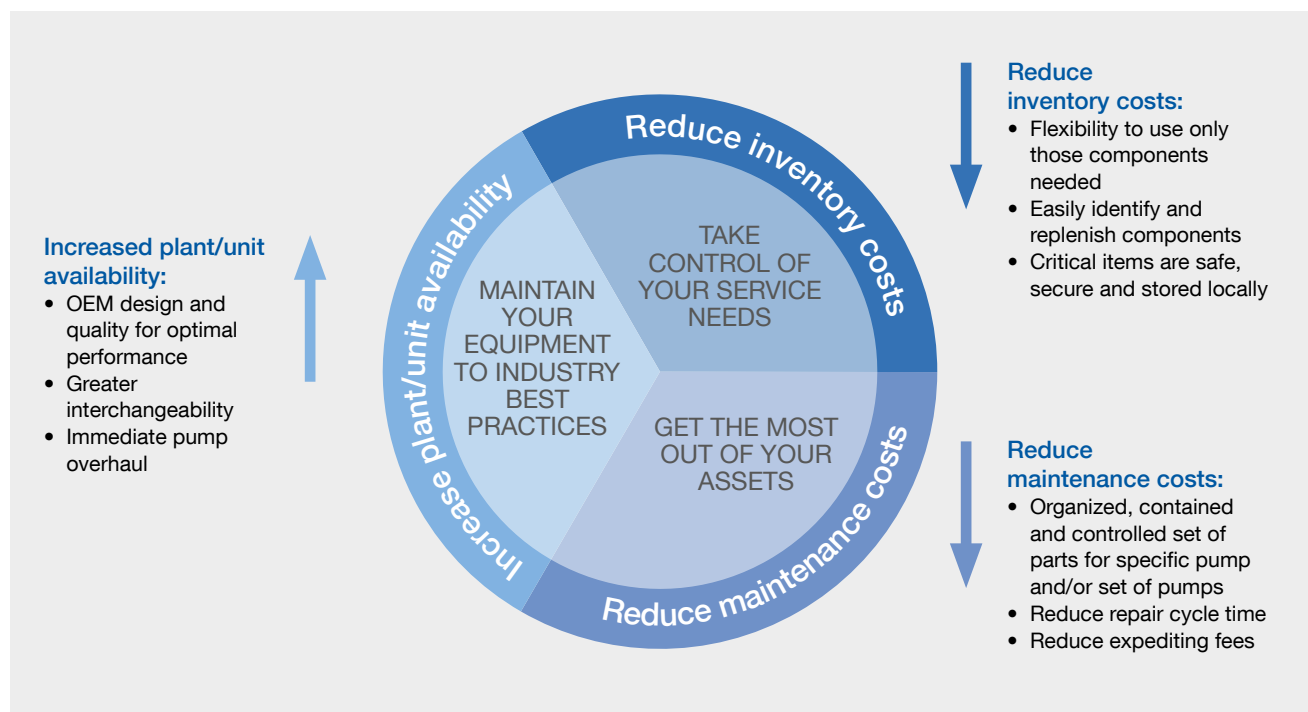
Increased plant/unit availability:
- OEM design and quality for optimal performance
- Greater interchangeability
- Immediate pump overhaul

Reduce inventory costs

Increase plant/unit availability

Reduce maintenance costs

TAKE CONTROL OF YOUR SERVICE NEEDS

MAINTAIN YOUR EQUIPMENT TO INDUSTRY BEST PRACTICES

GET THE MOST OUT OF YOUR ASSETS

Reduce inventory costs:
- Flexibility to use only those components needed
- Easily identify and replenish components
- Critical items are safe, secure and stored locally

Reduce maintenance costs:
- Organized, contained and controlled set of parts for specific pump and/or set of pumps
- Reduce repair cycle time
- Reduce expediting fees